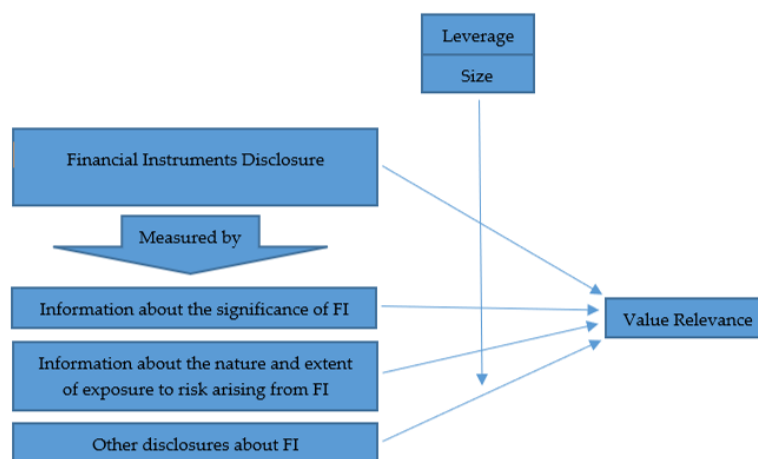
Leverage

Size

Financial Instruments Disclosure

Measured by

Information about the significance of FI

Information about the nature and extent of exposure to risk arising from FI

Other disclosures about FI

Value Relevance